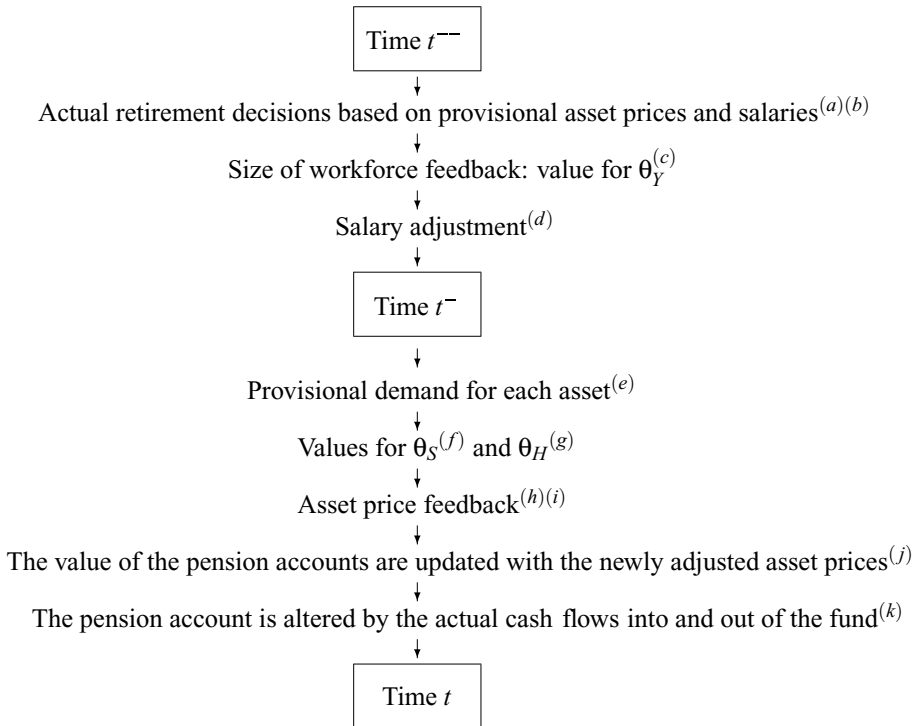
Time $t^{--}$

Actual retirement decisions based on provisional asset prices and salaries$^{(a)(b)}$

Size of workforce feedback: value for $\theta_Y^{(c)}$

Salary adjustment$^{(d)}$

Time $t^{-}$

Provisional demand for each asset$^{(e)}$

Values for $\theta_S{}^{(f)}$ and $\theta_H{}^{(g)}$

Asset price feedback$^{(h)(i)}$

The value of the pension accounts are updated with the newly adjusted asset prices$^{(j)}$

The pension account is altered by the actual cash flows into and out of the fund$^{(k)}$

Time $t$